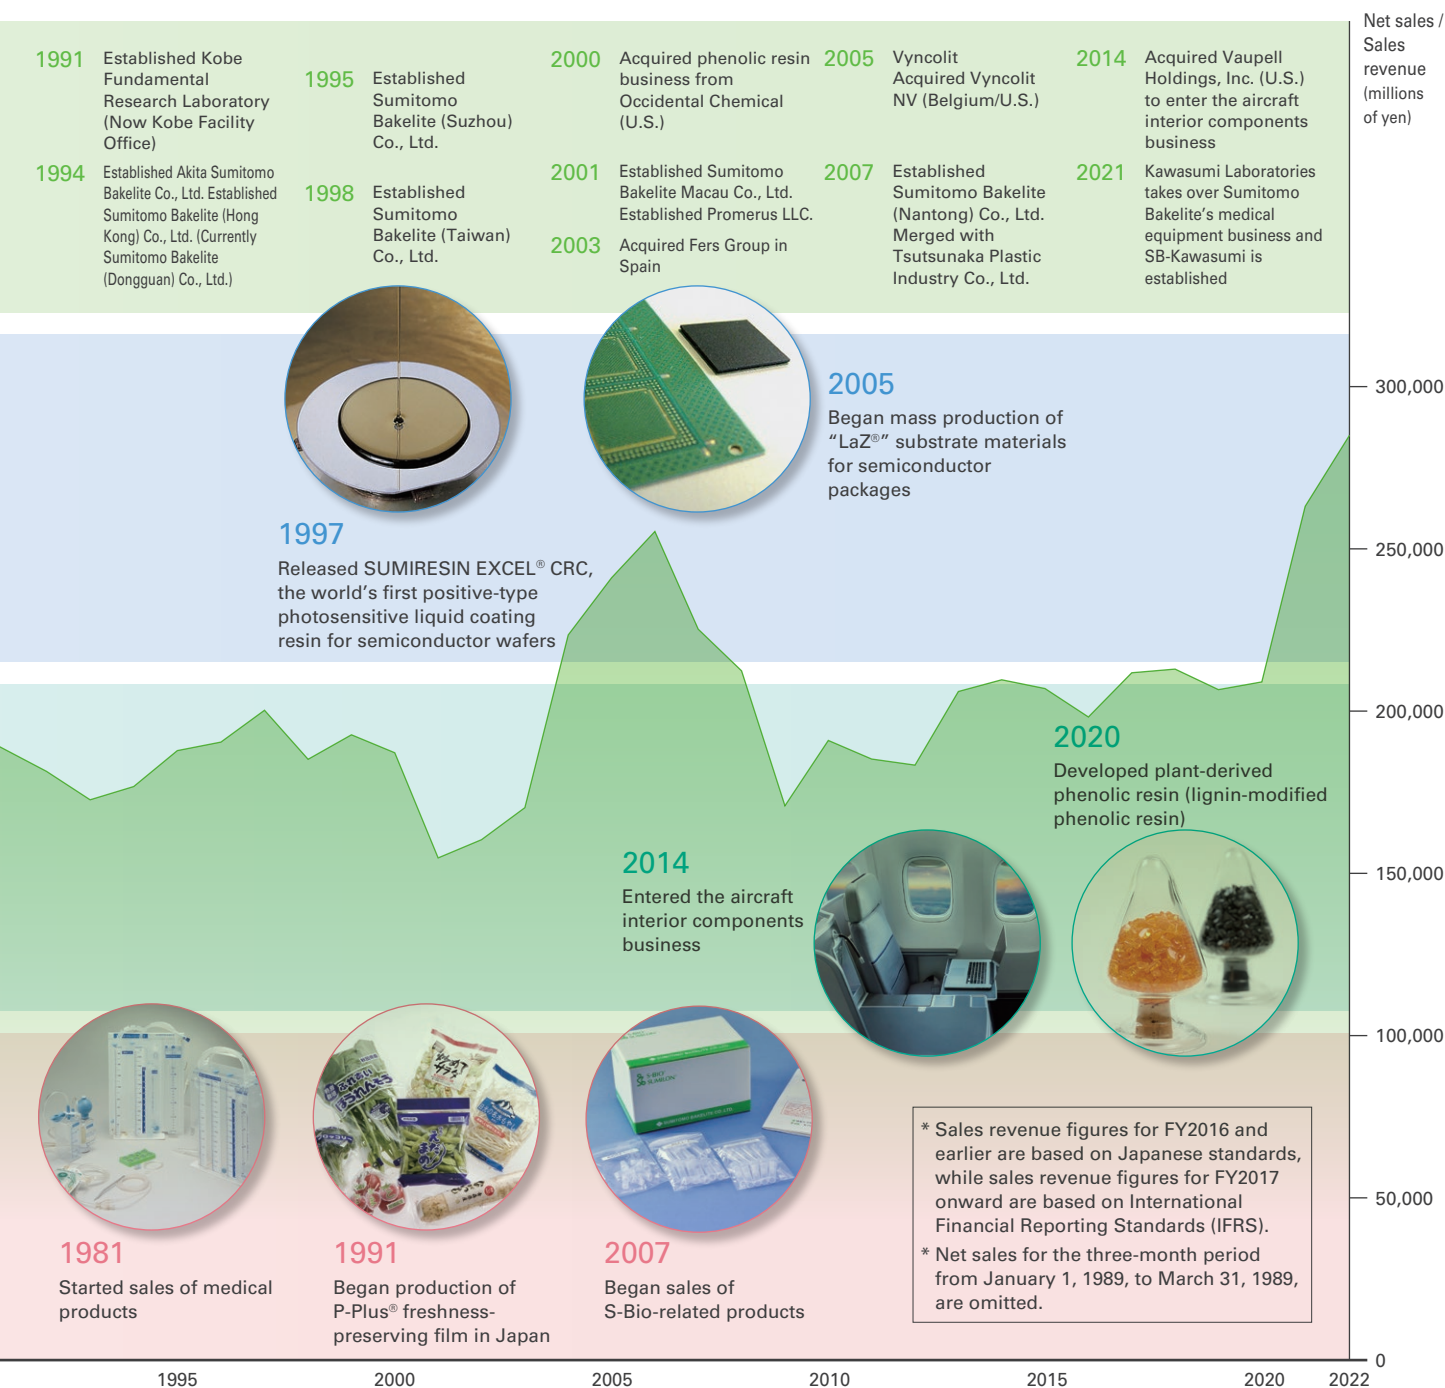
1991 Established Kobe Fundamental Research Laboratory (Now Kobe Facility Office)

1994 Established Akita Sumitomo Bakelite Co., Ltd. Established Sumitomo Bakelite (Hong Kong) Co., Ltd. (Currently Sumitomo Bakelite (Dongguan) Co., Ltd.)

1995 Established Sumitomo Bakelite (Suzhou) Co., Ltd.

1998 Established Sumitomo Bakelite (Taiwan) Co., Ltd.

2000 Acquired phenolic resin business from Occidental Chemical (U.S.)

2001 Established Sumitomo Bakelite Macau Co., Ltd. Established Promerus LLC.

2003 Acquired Fers Group in Spain

2005 Vyncolit Acquired Vyncolit NV (Belgium/U.S.)

2007 Established Sumitomo Bakelite (Nantong) Co., Ltd. Merged with Tsutsunaka Plastic Industry Co., Ltd.

2014 Acquired Vaupell Holdings, Inc. (U.S.) to enter the aircraft interior components business

2021 Kawasumi Laboratories takes over Sumitomo Bakelite's medical equipment business and SB-Kawasumi is established

Net sales / Sales revenue (millions of yen)

2005
Began mass production of "LaZ®" substrate materials for semiconductor packages

1997
Released SUMIRESIN EXCEL® CRC, the world's first positive-type photosensitive liquid coating resin for semiconductor wafers

2020
Developed plant-derived phenolic resin (lignin-modified phenolic resin)

2014
Entered the aircraft interior components business

1981
Started sales of medical products

1991
Began production of P-Plus® freshness-preserving film in Japan

2007
Began sales of S-Bio-related products

* Sales revenue figures for FY2016 and earlier are based on Japanese standards, while sales revenue figures for FY2017 onward are based on International Financial Reporting Standards (IFRS).
* Net sales for the three-month period from January 1, 1989, to March 31, 1989, are omitted.

300,000
250,000
200,000
150,000
100,000
50,000
0

1995 2000 2005 2010 2015 2020 2022